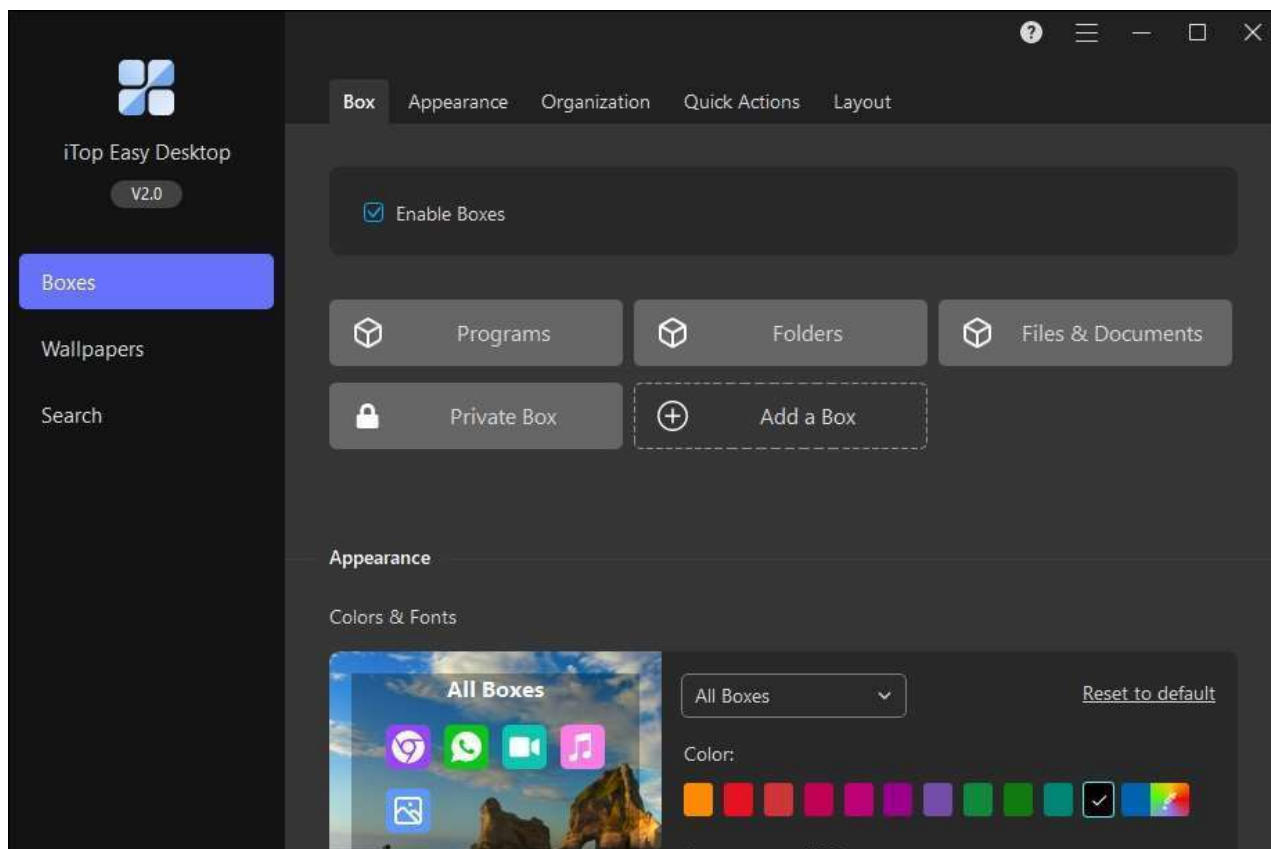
iTop Easy Desktop
V2.0

Boxes
Wallpapers
Search

Box Appearance Organization Quick Actions Layout

Enable Boxes

Programs
Folders
Files & Documents
Private Box
Add a Box

Appearance

Colors & Fonts

All Boxes

All Boxes
Reset to default

Color: